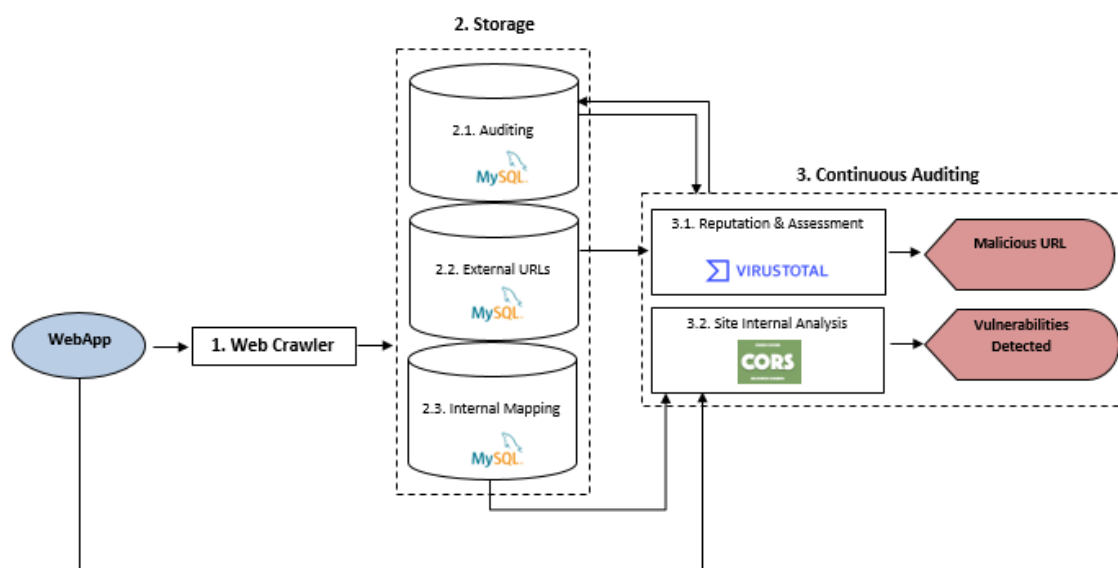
2. Storage

2.1. Auditing

MySQL

2.2. External URLs

MySQL

2.3. Internal Mapping

MySQL

WebApp

1. Web Crawler

3. Continuous Auditing

3.1. Reputation & Assessment

VIRUSTOTAL

Malicious URL

3.2. Site Internal Analysis

CORS

Vulnerabilities Detected